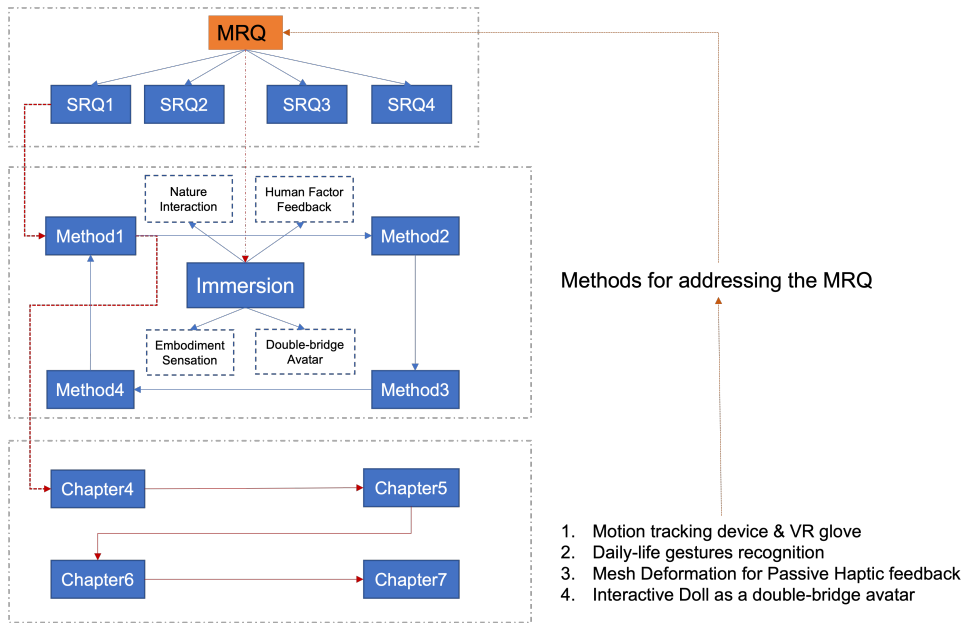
MRQ

SRQ1 SRQ2 SRQ3 SRQ4

Nature Interaction

Human Factor Feedback

Method1

Method2

Immersion

Embodiment Sensation

Double-bridge Avatar

Method4

Method3

Methods for addressing the MRQ

Chapter4

Chapter5

Chapter6

Chapter7

1. Motion tracking device & VR glove
2. Daily-life gestures recognition
3. Mesh Deformation for Passive Haptic feedback
4. Interactive Doll as a double-bridge avatar